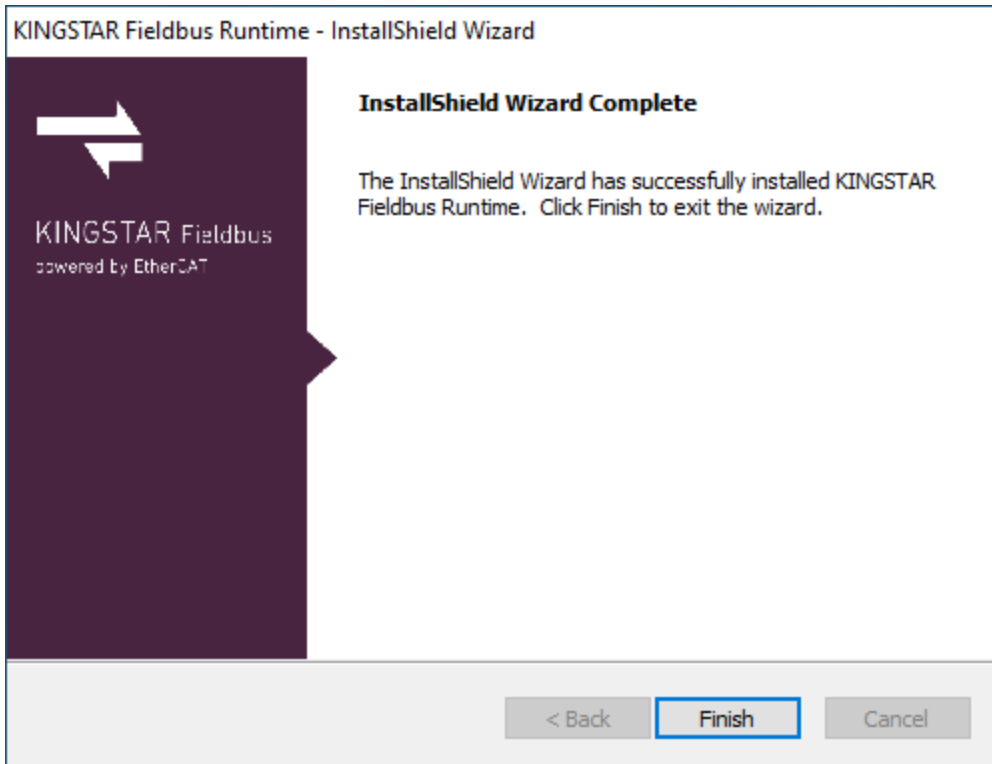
KINGSTAR Fieldbus Runtime - InstallShield Wizard

KINGSTAR Fieldbus
powered by EtherCAT

InstallShield Wizard Complete

The InstallShield Wizard has successfully installed KINGSTAR Fieldbus Runtime. Click Finish to exit the wizard.

< Back Finish Cancel